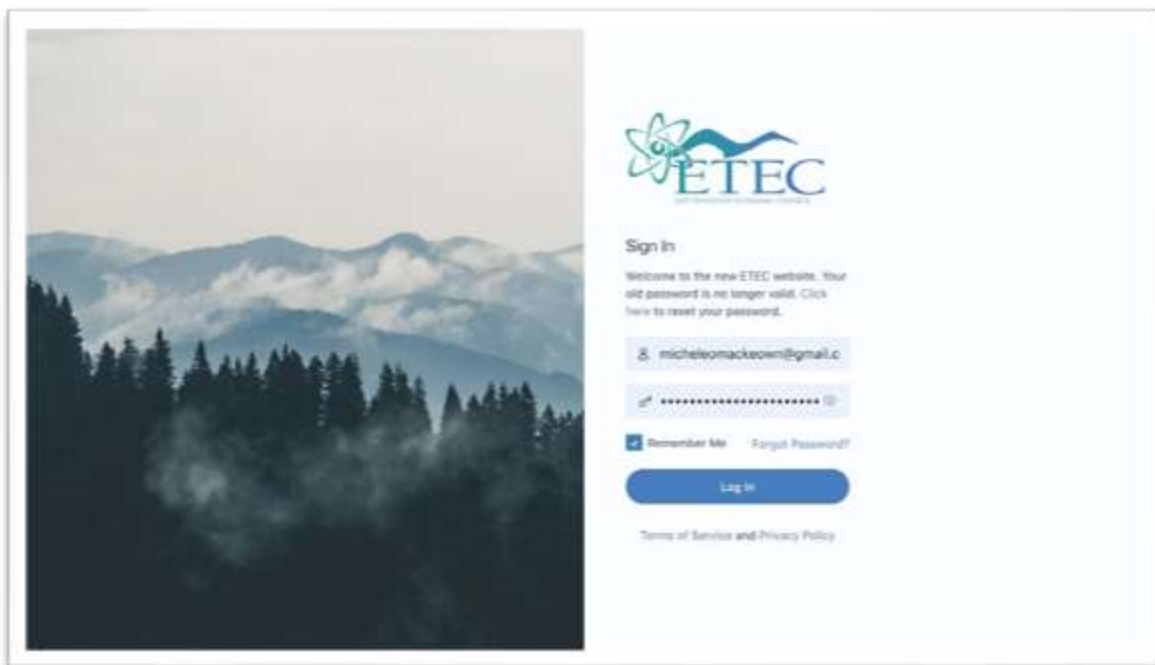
ETEC
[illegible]

Sign In

Welcome to the new ETEC website. Your old password is no longer valid. Click here to reset your password.

micheleomackeown@gmail.c

••••••••••••••••••••••••

Remember Me Forgot Password?

Log In

Terms of Service and Privacy Policy